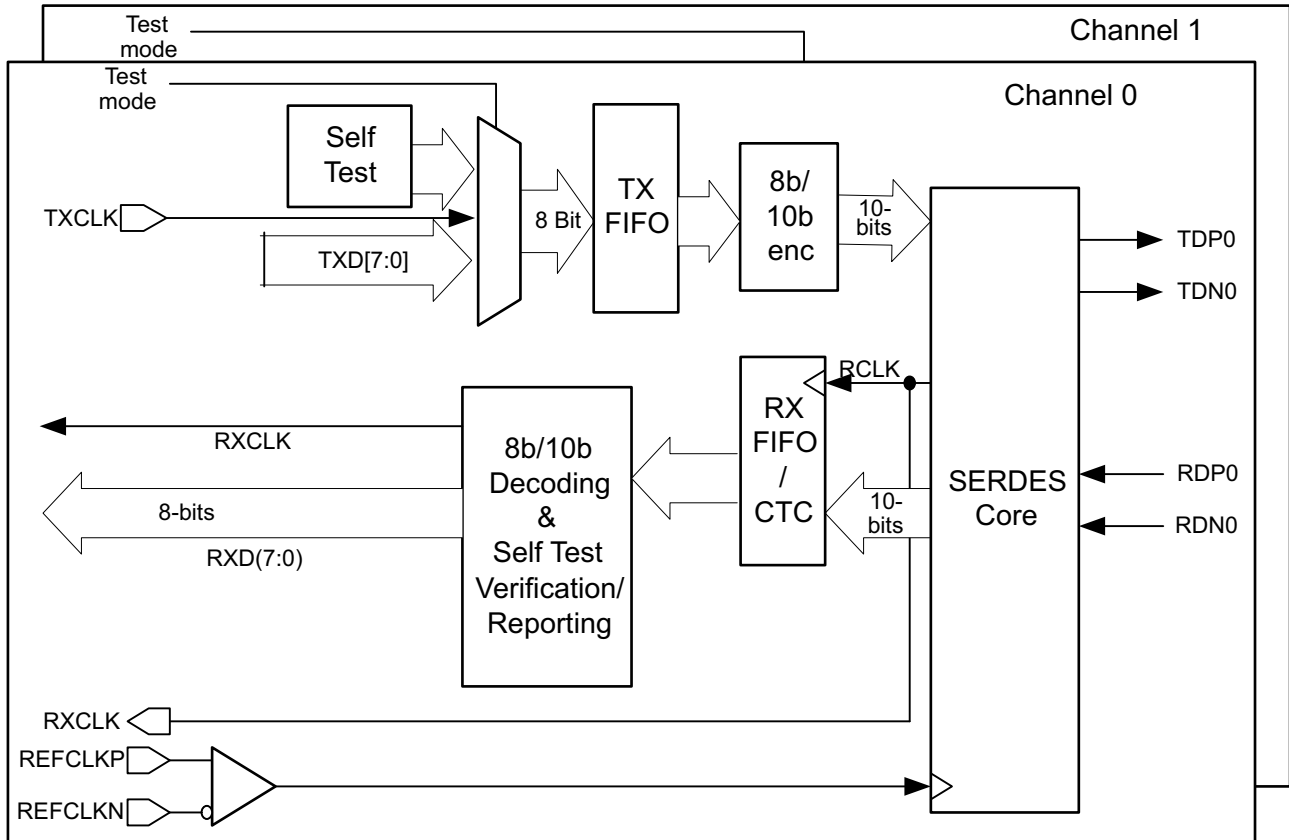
Test mode

Channel 1

Test mode

Channel 0

Self Test

TXCLK

TXD[7:0]

8 Bit

TX FIFO

8b/ 10b enc

10- bits

TDP0

TDN0

RCLK

RX FIFO / CTC

RXCLK

8b/10b Decoding & Self Test Verification/ Reporting

8-bits

RXD(7:0)

10- bits

SERDES Core

RDP0

RDN0

RXCLK

REFCLKP

REFCLKN